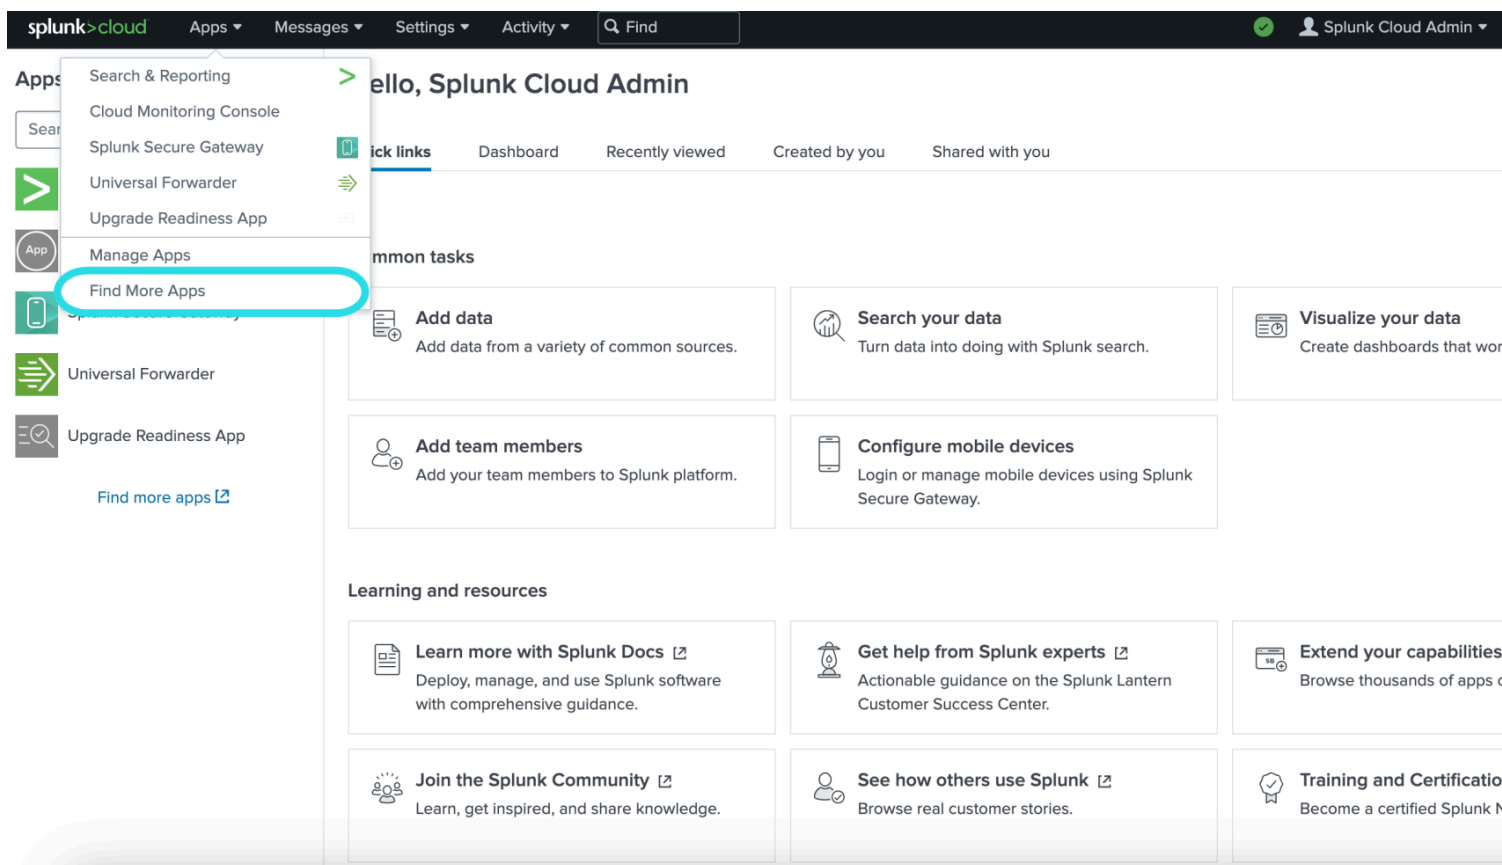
splunk>cloud Apps ▾ Messages ▾ Settings ▾ Activity ▾ Find

Splunk Cloud Admin ▾

Apps

Sear

Search & Reporting
Cloud Monitoring Console
Splunk Secure Gateway
Universal Forwarder
Upgrade Readiness App
Manage Apps
Find More Apps

App

Universal Forwarder

Upgrade Readiness App

Find more apps

ello, Splunk Cloud Admin

ick links Dashboard Recently viewed Created by you Shared with you

mmon tasks

Add data
Add data from a variety of common sources.

Search your data
Turn data into doing with Splunk search.

Visualize your data
Create dashboards that wor

Add team members
Add your team members to Splunk platform.

Configure mobile devices
Login or manage mobile devices using Splunk Secure Gateway.

Learning and resources

Learn more with Splunk Docs
Deploy, manage, and use Splunk software with comprehensive guidance.

Get help from Splunk experts
Actionable guidance on the Splunk Lantern Customer Success Center.

Extend your capabilities
Browse thousands of apps

Join the Splunk Community
Learn, get inspired, and share knowledge.

See how others use Splunk
Browse real customer stories.

Training and Certificatio
Become a certified Splunk